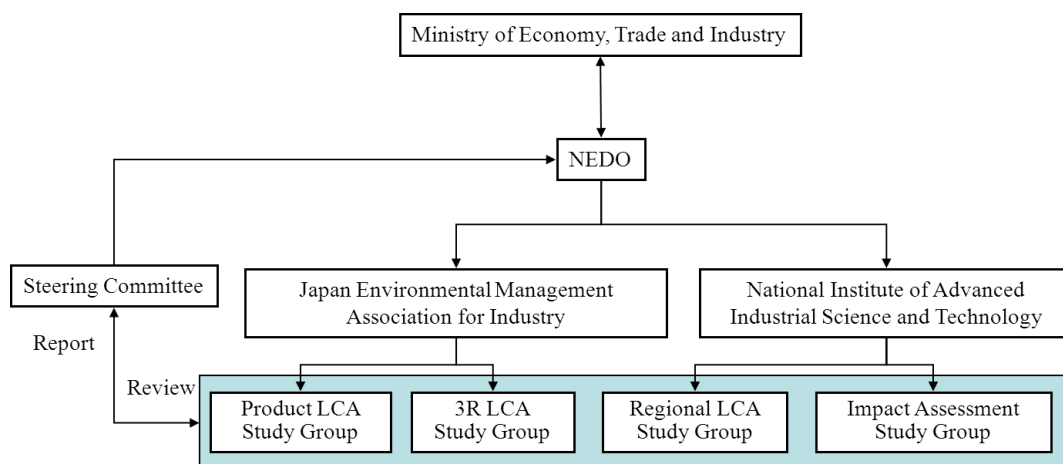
Ministry of Economy, Trade and Industry

NEDO

Steering Committee

Japan Environmental Management Association for Industry

National Institute of Advanced Industrial Science and Technology

Report

Review

Product LCA Study Group

3R LCA Study Group

Regional LCA Study Group

Impact Assessment Study Group